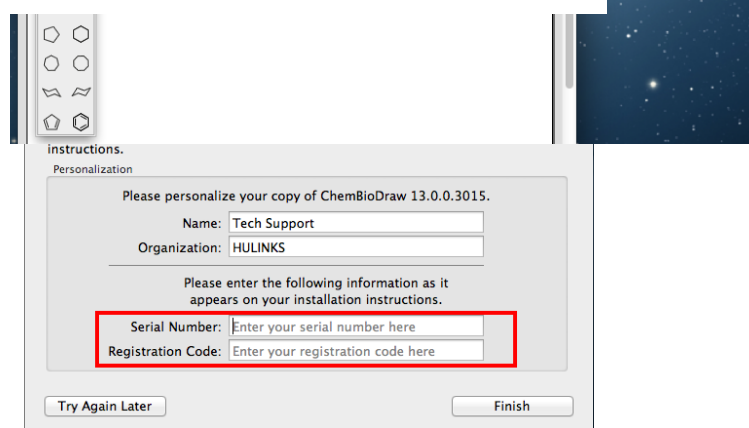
instructions.

Personalization

Please personalize your copy of ChemBioDraw 13.0.0.3015.

Name: Tech Support

Organization: HULINKS

Please enter the following information as it appears on your installation instructions.

Serial Number: Enter your serial number here

Registration Code: Enter your registration code here

Try Again Later

Finish